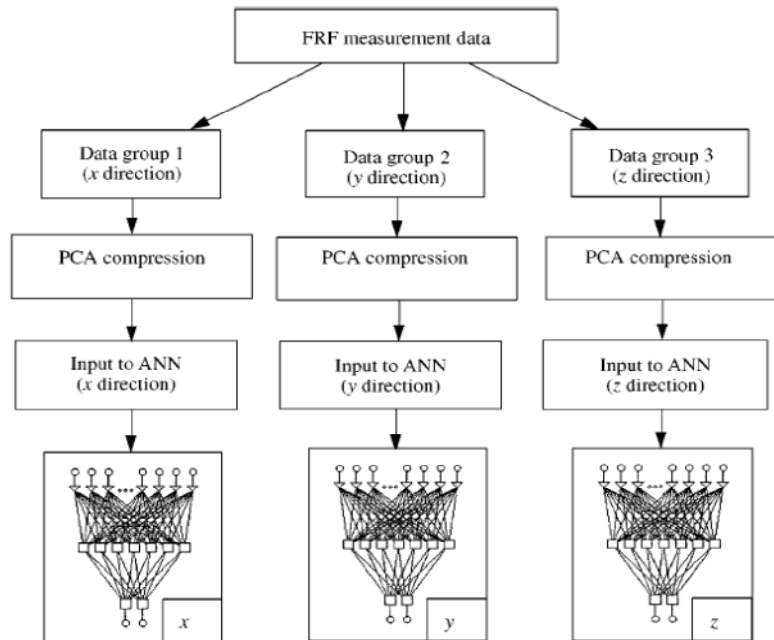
FRF measurement data

Data group 1
($x$ direction)

Data group 2
($y$ direction)

Data group 3
($z$ direction)

PCA compression

PCA compression

PCA compression

Input to ANN
($x$ direction)

Input to ANN
($y$ direction)

Input to ANN
($z$ direction)

$x$

$y$

$z$